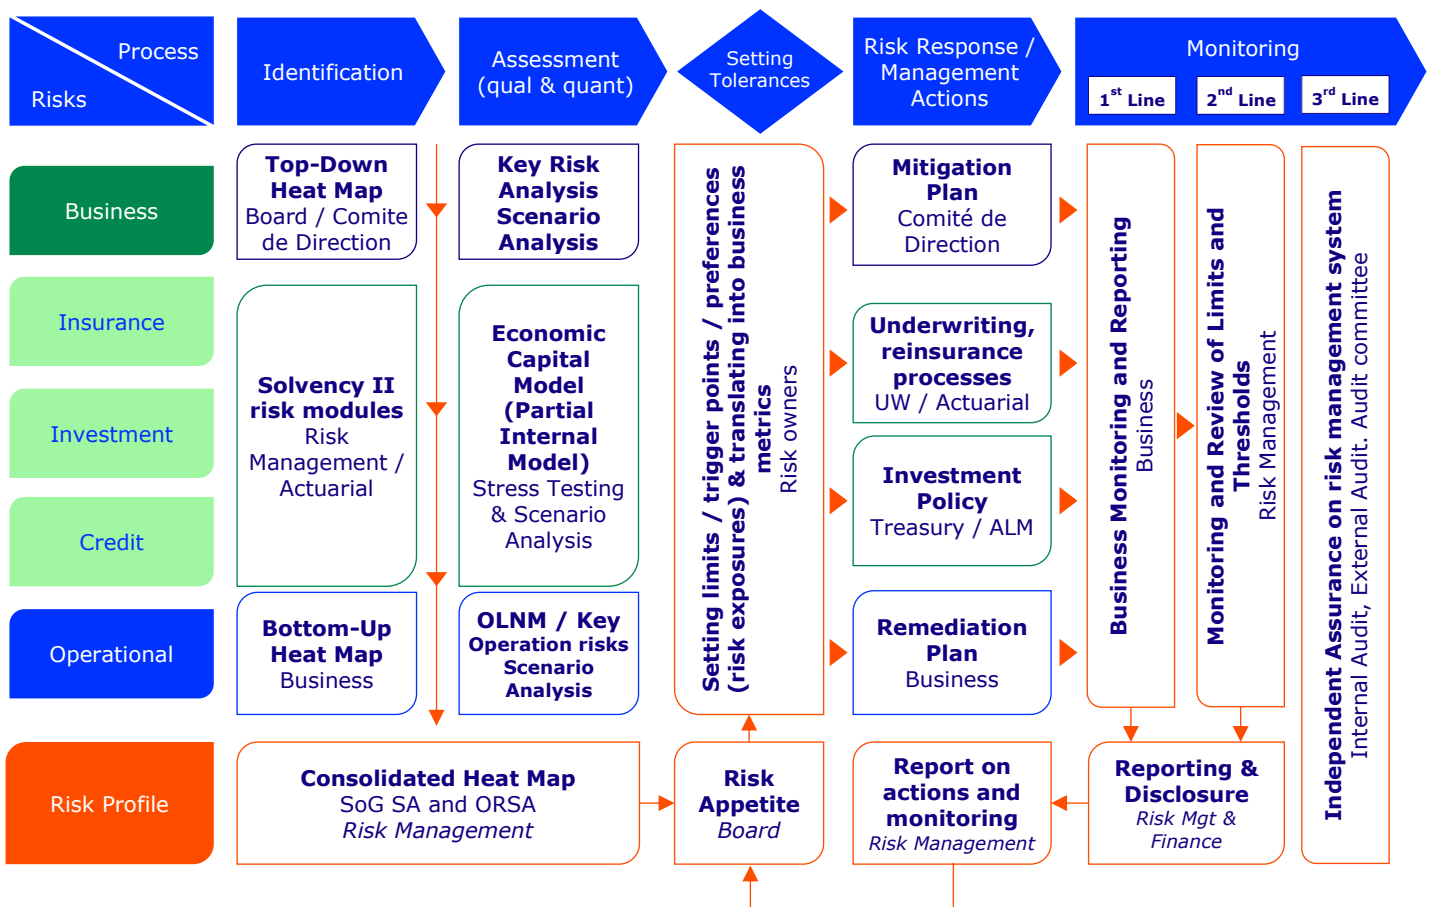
Process
Risks

Identification

Assessment (qual & quant)

Setting Tolerances

Risk Response / Management Actions

Monitoring
$1^{st}$ Line
$2^{nd}$ Line
$3^{rd}$ Line

Business
Insurance
Investment
Credit
Operational
Risk Profile

Top-Down Heat Map
Board / Comite de Direction

Solvency II risk modules
Risk Management / Actuarial

Bottom-Up Heat Map
Business

Key Risk Analysis Scenario Analysis

Economic Capital Model (Partial Internal Model)
Stress Testing & Scenario Analysis

OLNM / Key Operation risks Scenario Analysis

Setting limits / trigger points / preferences (risk exposures) & translating into business metrics
Risk owners

Mitigation Plan
Comité de Direction

Underwriting, reinsurance processes
UW / Actuarial

Investment Policy
Treasury / ALM

Remediation Plan
Business

Business Monitoring and Reporting
Business

Monitoring and Review of Limits and Thresholds
Risk Management

Independent Assurance on risk management system
Internal Audit, External Audit. Audit committee

Consolidated Heat Map
SoG SA and ORSA
Risk Management

Risk Appetite
Board

Report on actions and monitoring
Risk Management

Reporting & Disclosure
Risk Mgt & Finance